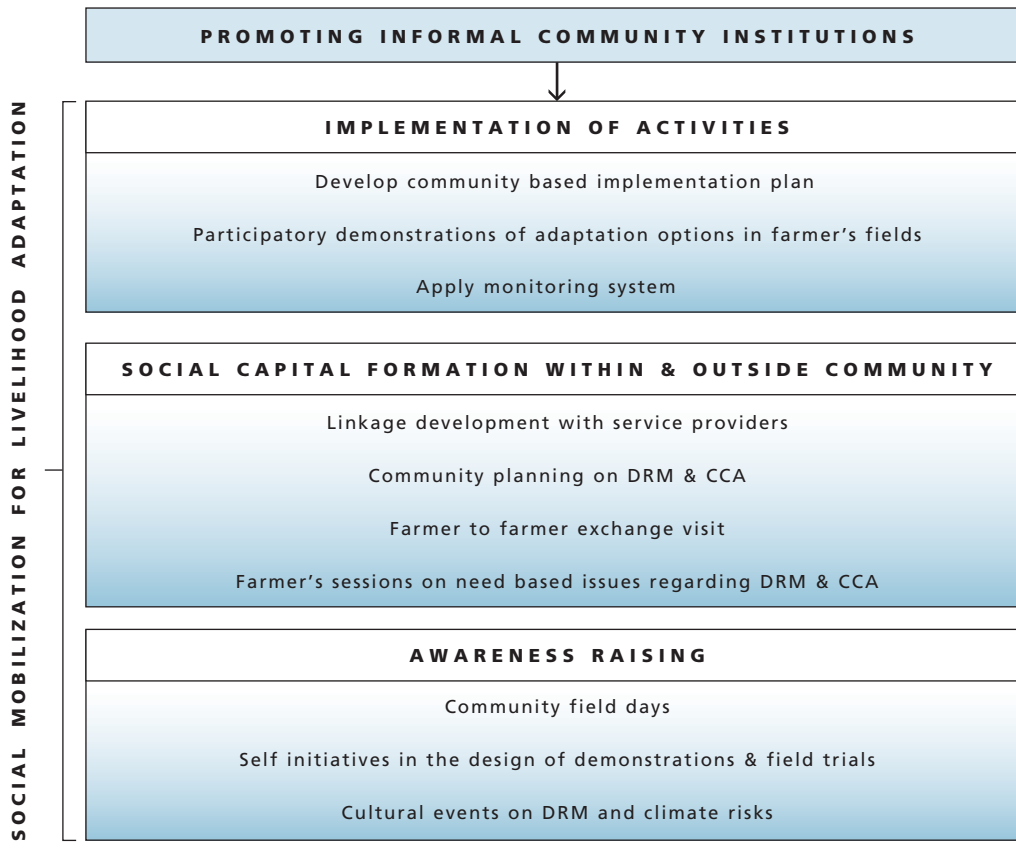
PROMOTING INFORMAL COMMUNITY INSTITUTIONS

SOCIAL MOBILIZATION FOR LIVELIHOOD ADAPTATION

IMPLEMENTATION OF ACTIVITIES

Develop community based implementation plan

Participatory demonstrations of adaptation options in farmer's fields

Apply monitoring system

SOCIAL CAPITAL FORMATION WITHIN & OUTSIDE COMMUNITY

Linkage development with service providers

Community planning on DRM & CCA

Farmer to farmer exchange visit

Farmer's sessions on need based issues regarding DRM & CCA

AWARENESS RAISING

Community field days

Self initiatives in the design of demonstrations & field trials

Cultural events on DRM and climate risks